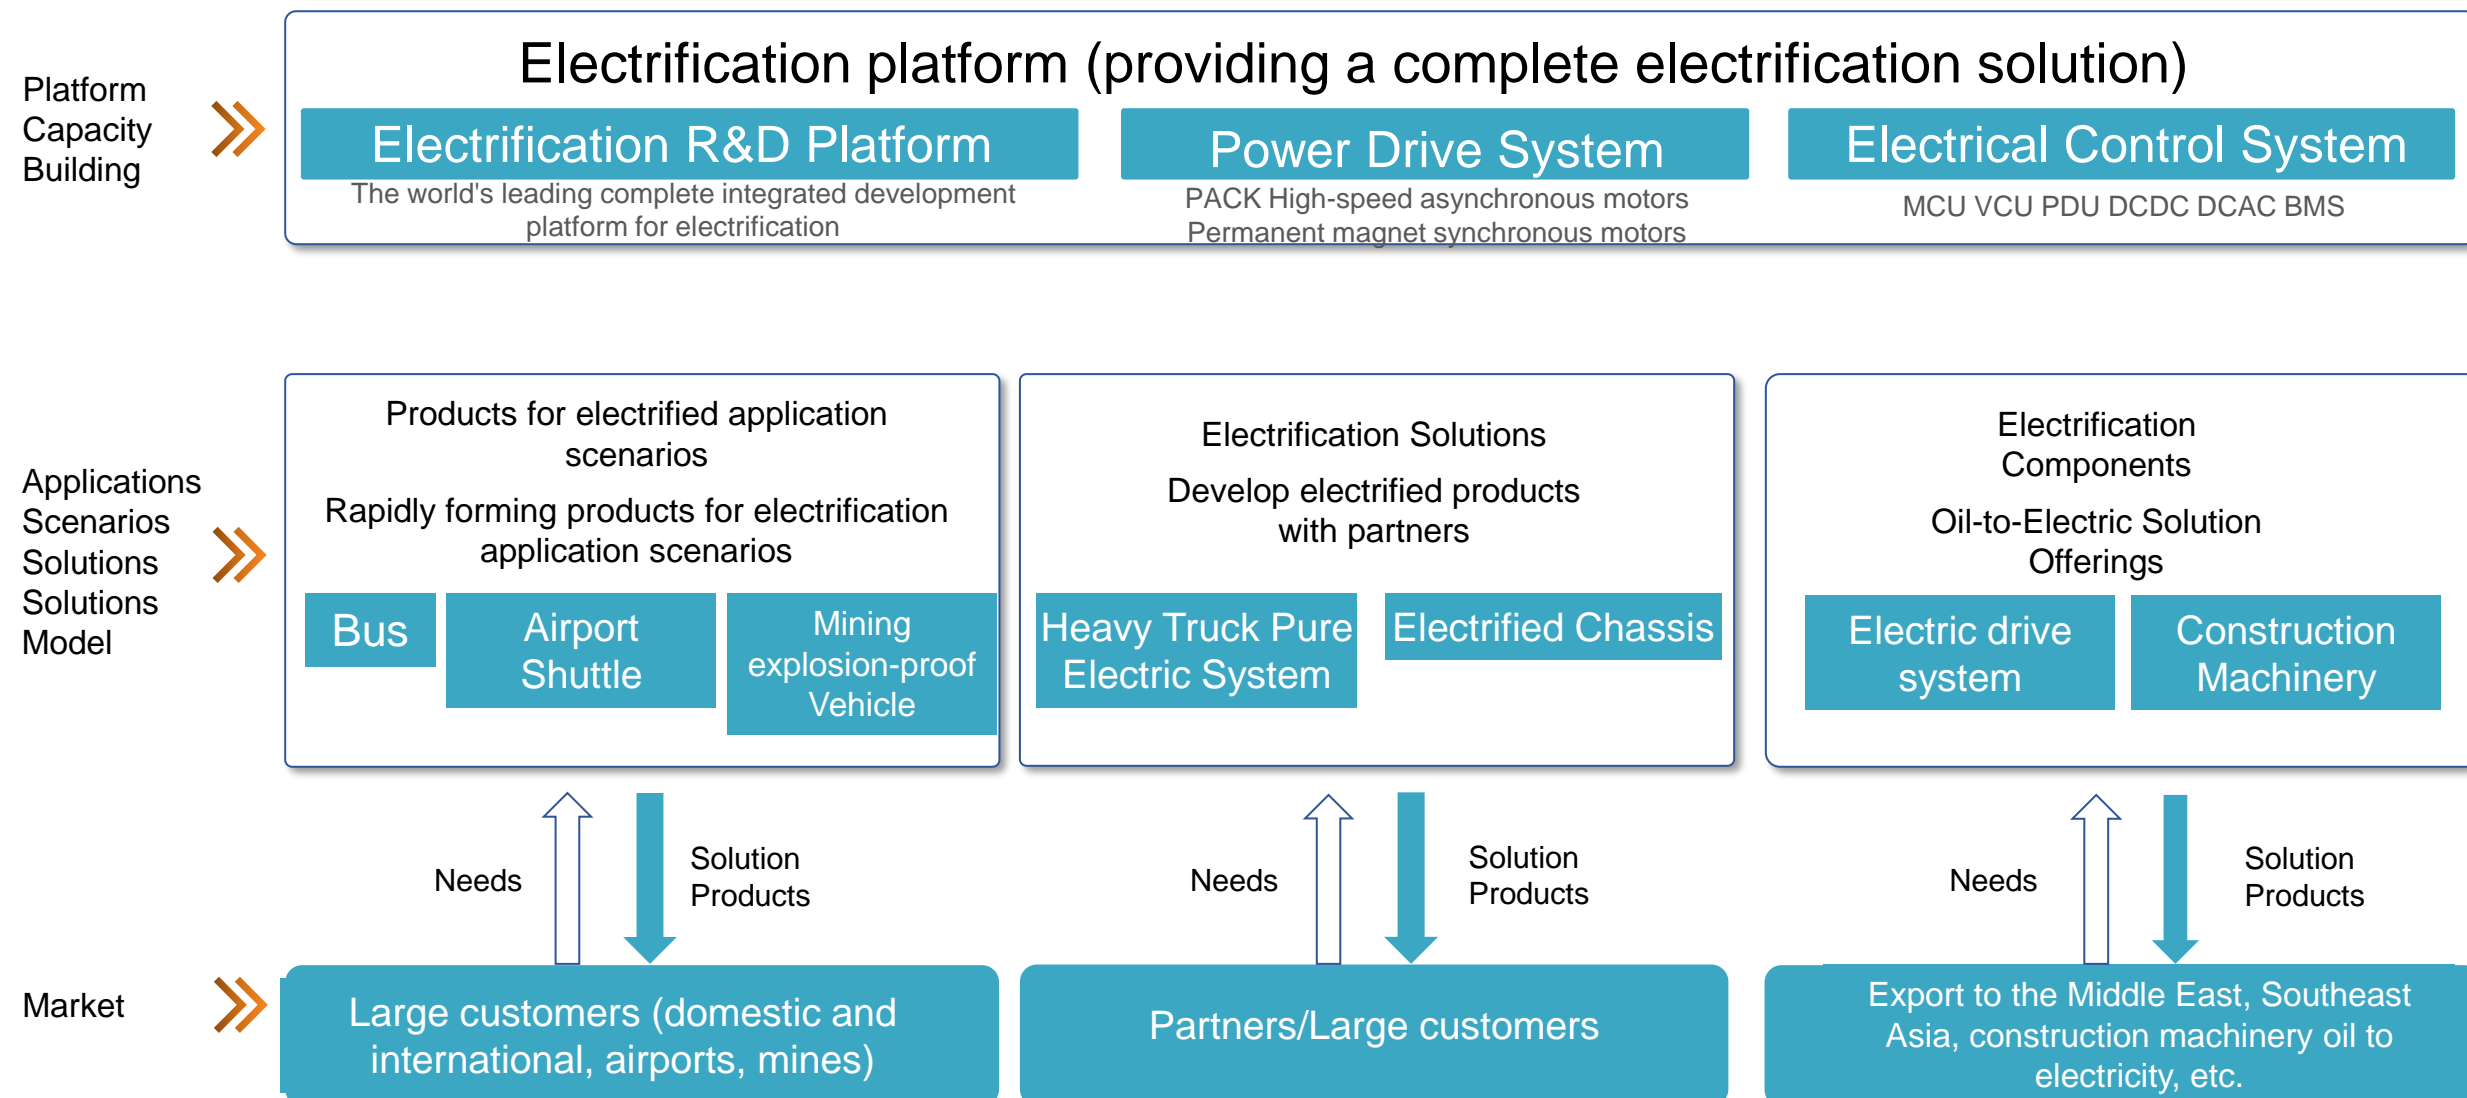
Platform Capacity Building

Electrification platform (providing a complete electrification solution)

Electrification R&D Platform
The world's leading complete integrated development platform for electrification

Power Drive System
PACK High-speed asynchronous motors
Permanent magnet synchronous motors

Electrical Control System
MCU VCU PDU DCDC DCAC BMS

Applications Scenarios Solutions Solutions Model

Products for electrified application scenarios
Rapidly forming products for electrification application scenarios

Bus
Airport Shuttle
Mining explosion-proof Vehicle

Electrification Solutions
Develop electrified products with partners

Heavy Truck Pure Electric System
Electrified Chassis

Electrification Components
Oil-to-Electric Solution Offerings

Electric drive system
Construction Machinery

Needs
Solution Products

Needs
Solution Products

Needs
Solution Products

Market

Large customers (domestic and international, airports, mines)

Partners/Large customers

Export to the Middle East, Southeast Asia, construction machinery oil to electricity, etc.